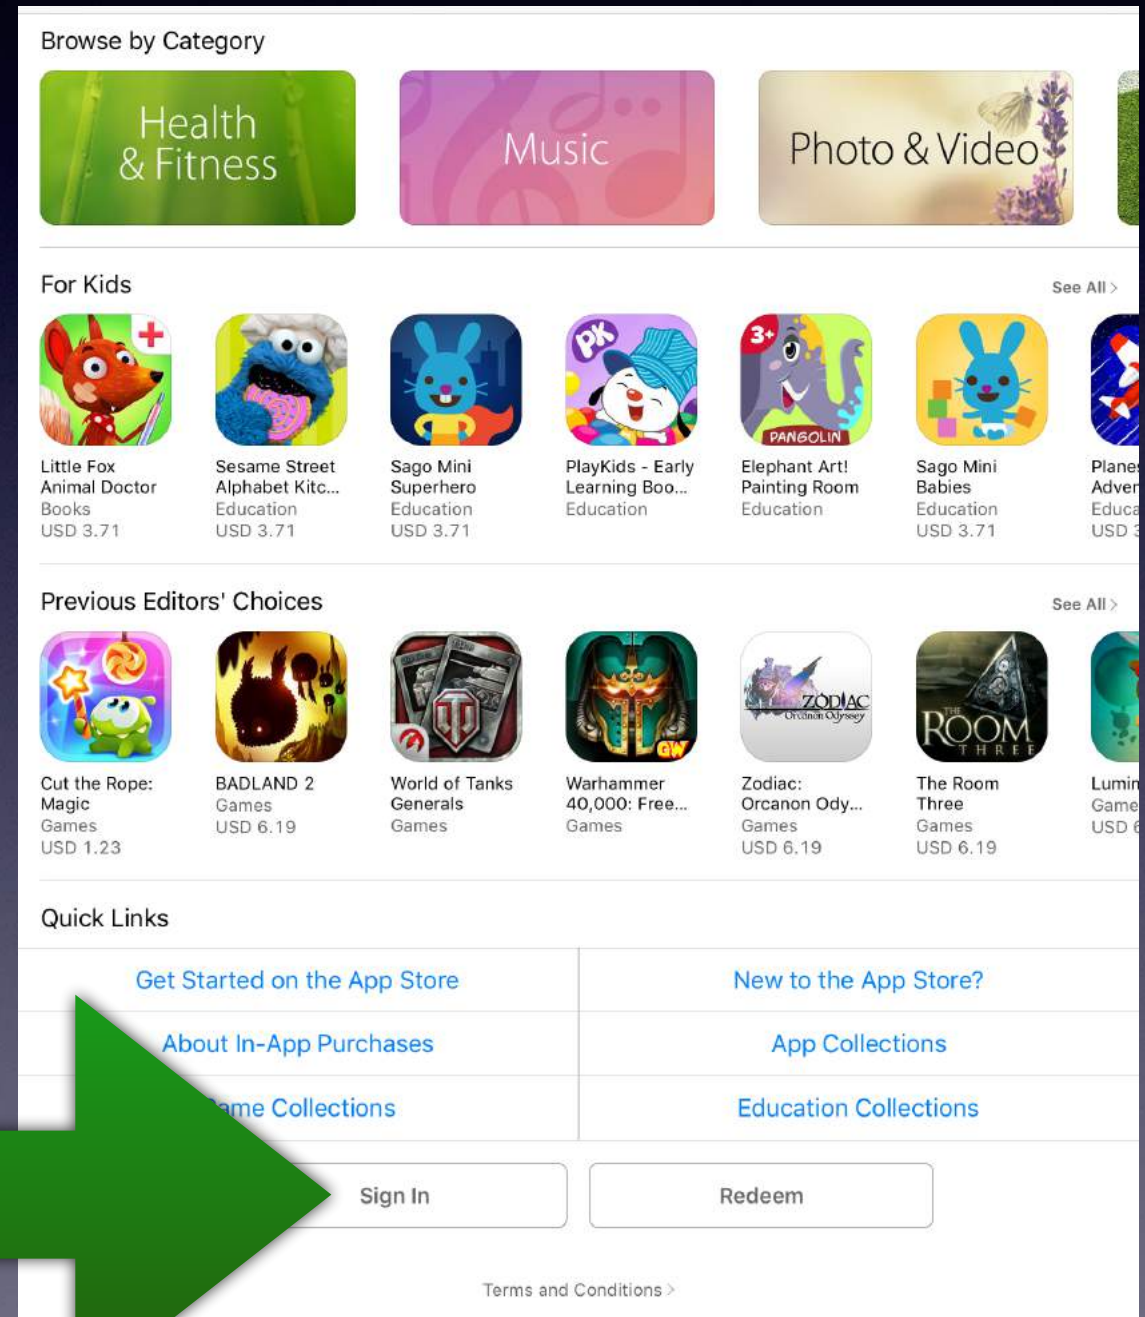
Browse by Category

Health & Fitness

Music

Photo & Video

For Kids

See All >

Little Fox Animal Doctor
Books
USD 3.71

Sesame Street Alphabet Kitc...
Education
USD 3.71

Sago Mini Superhero
Education
USD 3.71

PK

PlayKids - Early Learning Boo...
Education

3+

PANGOLIN

Elephant Art! Painting Room
Education

Sago Mini Babies
Education
USD 3.71

Planes Adver
Educa
USD 3

Previous Editors' Choices

See All >

Cut the Rope: Magic
Games
USD 1.23

BADLAND 2
Games
USD 6.19

World of Tanks Generals
Games

GW

Warhammer 40,000: Free...
Games

ZODIAC Orcanon Odyssey

Zodiac: Orcanon Ody...
Games
USD 6.19

THE ROOM THREE

The Room Three
Games
USD 6.19

Lumin
Game
USD 6

Quick Links

Get Started on the App Store

New to the App Store?

About In-App Purchases

App Collections

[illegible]me Collections

Education Collections

Sign In

Redeem

Terms and Conditions >